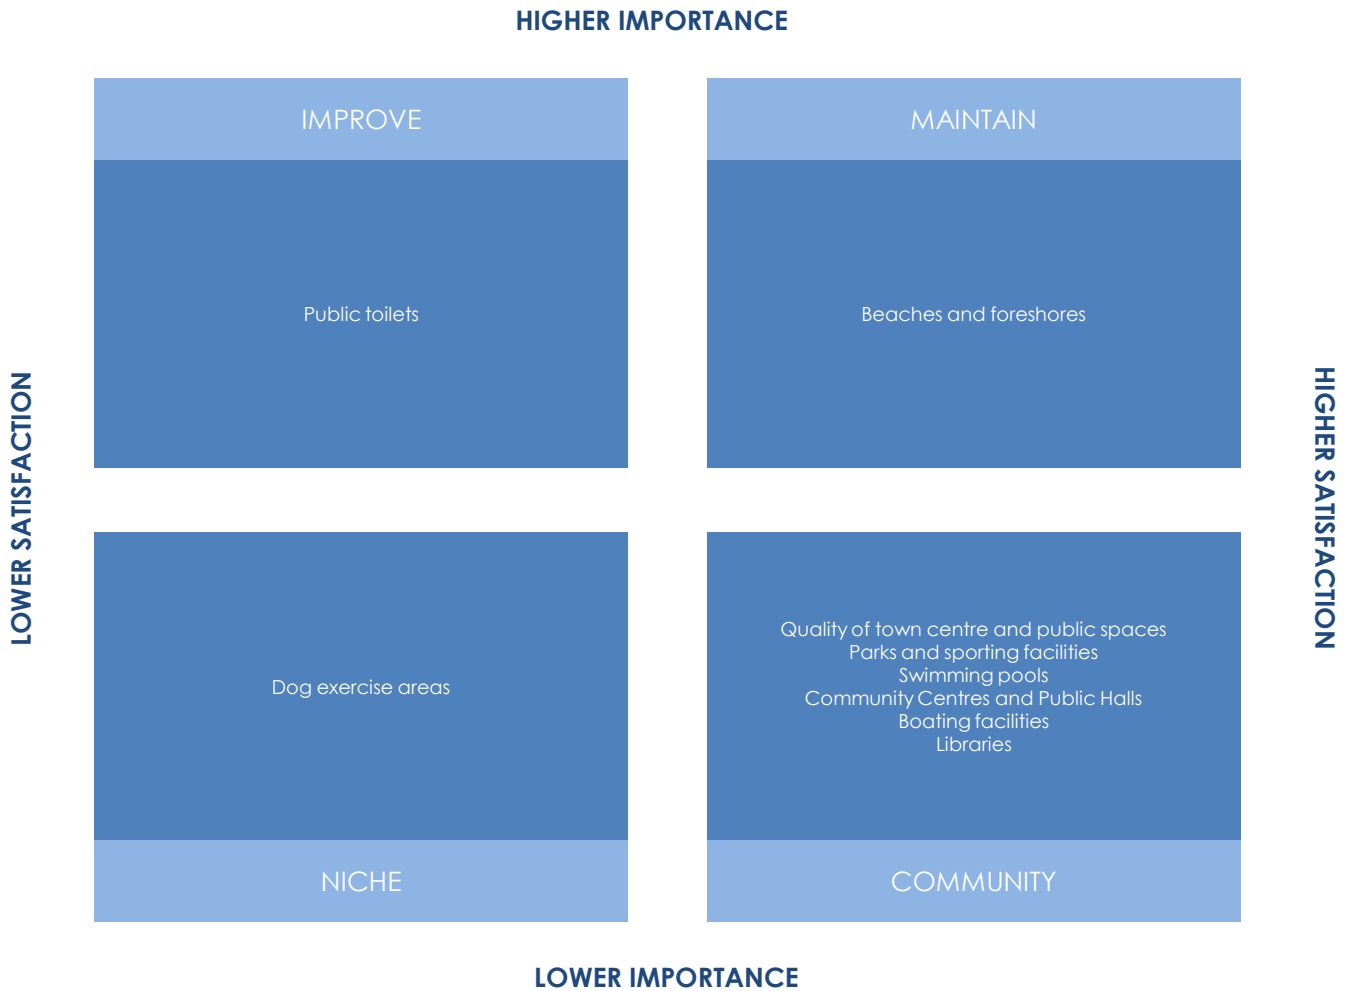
HIGHER IMPORTANCE

LOWER SATISFACTION

HIGHER SATISFACTION

IMPROVE

Public toilets

MAINTAIN

Beaches and foreshores

Dog exercise areas

NICHE

Quality of town centre and public spaces
Parks and sporting facilities
Swimming pools
Community Centres and Public Halls
Boating facilities
Libraries

COMMUNITY

LOWER IMPORTANCE